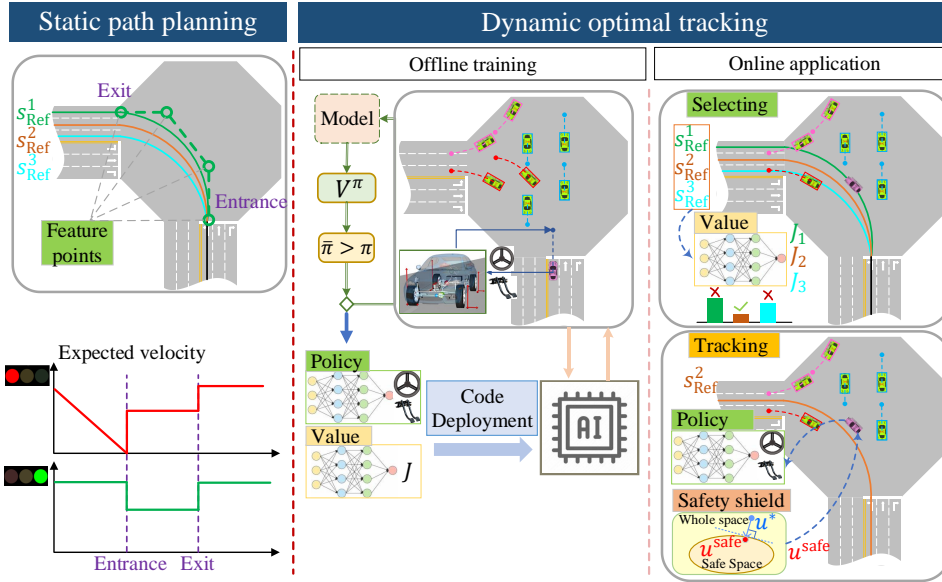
Static path planning

Exit

$s^1_{\text{Ref}}$
$s^2_{\text{Ref}}$
$s^3_{\text{Ref}}$

Entrance

Feature points

Expected velocity

Entrance Exit

Dynamic optimal tracking

Offline training

Model

$V^\pi$

$\bar{\pi} > \pi$

Policy

Value

$J$

Code Deployment

AI

Online application

Selecting

$s^1_{\text{Ref}}$
$s^2_{\text{Ref}}$
$s^3_{\text{Ref}}$

Value

$J_1$
$J_2$
$J_3$

Tracking

$s^2_{\text{Ref}}$

Policy

Safety shield

Whole space $u^*$

$u^{\text{safe}}$

Safe Space

$u^{\text{safe}}$